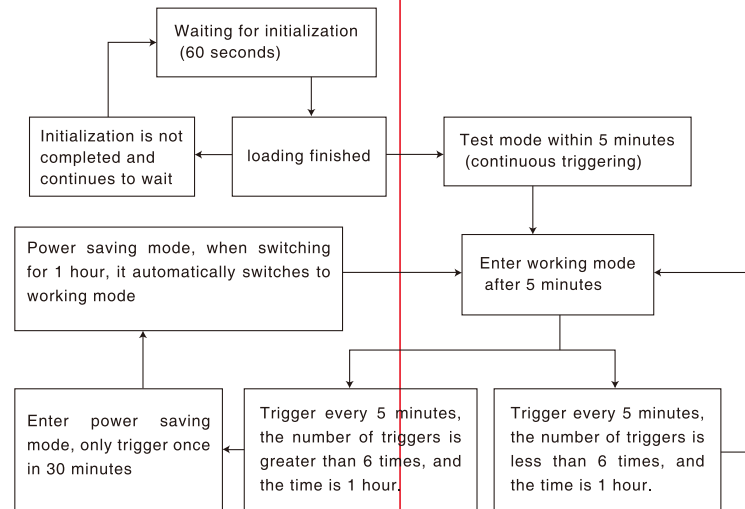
Waiting for initialization (60 seconds)

Initialization is not completed and continues to wait

loading finished

Test mode within 5 minutes (continuous triggering)

Power saving mode, when switching for 1 hour, it automatically switches to working mode

Enter working mode after 5 minutes

Enter power saving mode, only trigger once in 30 minutes

Trigger every 5 minutes, the number of triggers is greater than 6 times, and the time is 1 hour.

Trigger every 5 minutes, the number of triggers is less than 6 times, and the time is 1 hour.